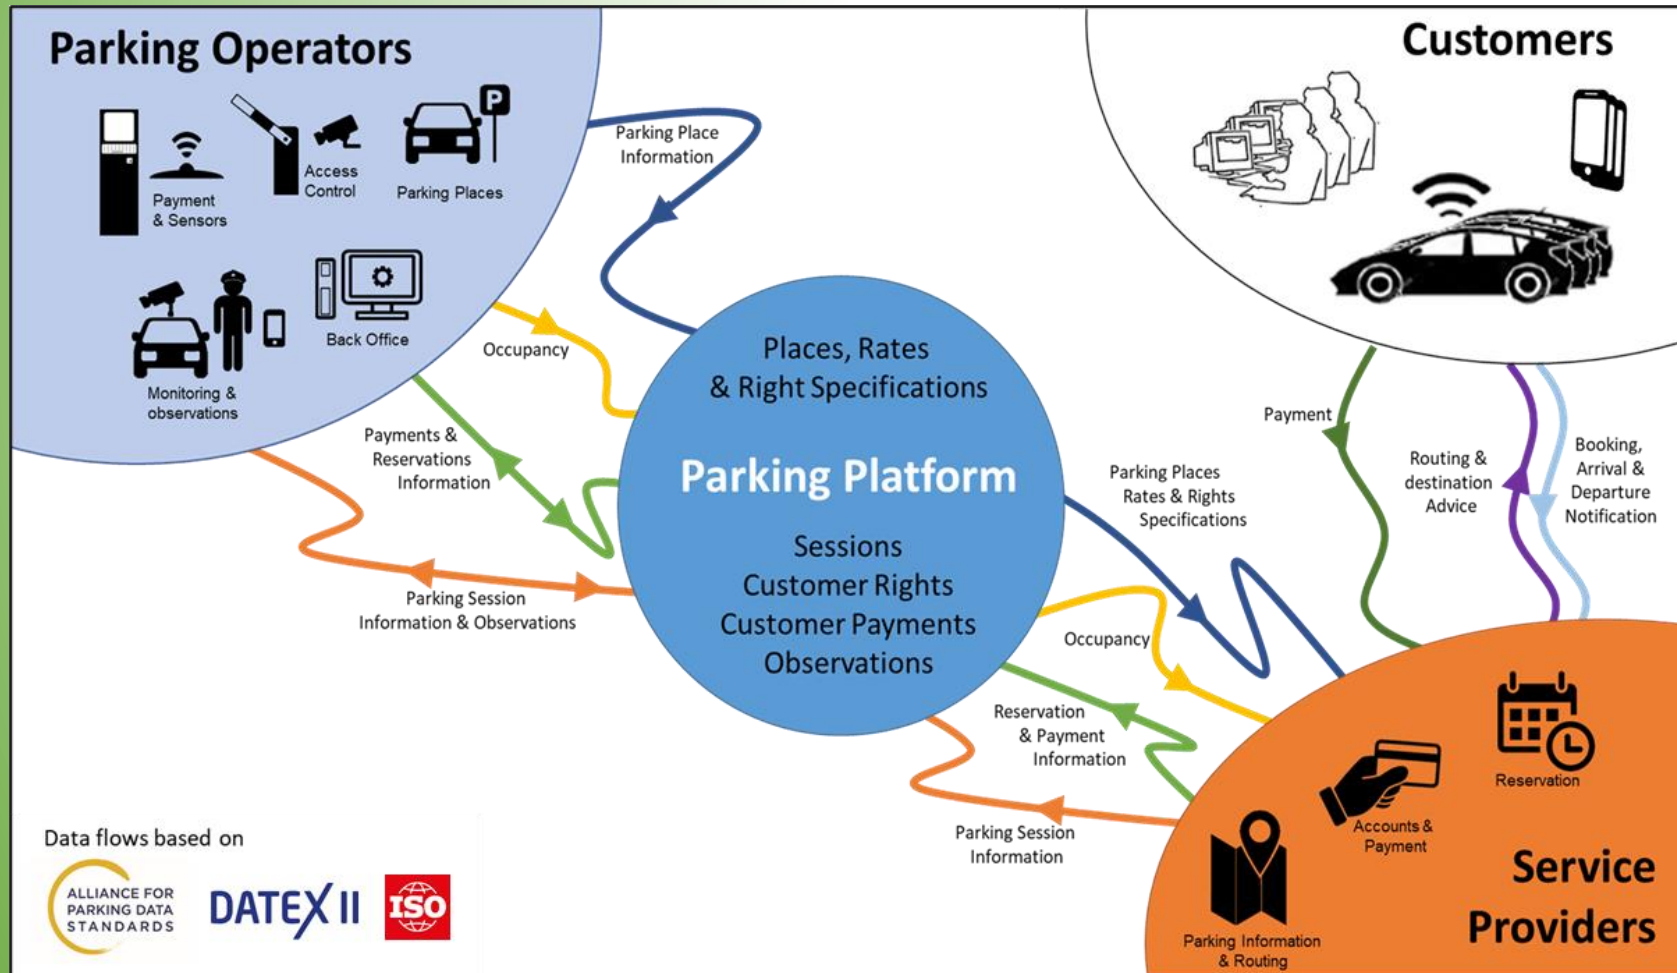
Parking Operators

Payment & Sensors

Access Control

Parking Places

Monitoring & observations

Back Office

Customers

Parking Place Information

Occupancy

Payments & Reservations Information

Parking Session Information & Observations

Places, Rates & Right Specifications

Parking Platform

Sessions
Customer Rights
Customer Payments
Observations

Payment

Routing & destination Advice

Booking, Arrival & Departure Notification

Parking Places Rates & Rights Specifications

Occupancy

Reservation & Payment Information

Parking Session Information

Reservation

Accounts & Payment

Parking Information & Routing

Service Providers

Data flows based on

ALLIANCE FOR PARKING DATA STANDARDS

DATEX II

ISO